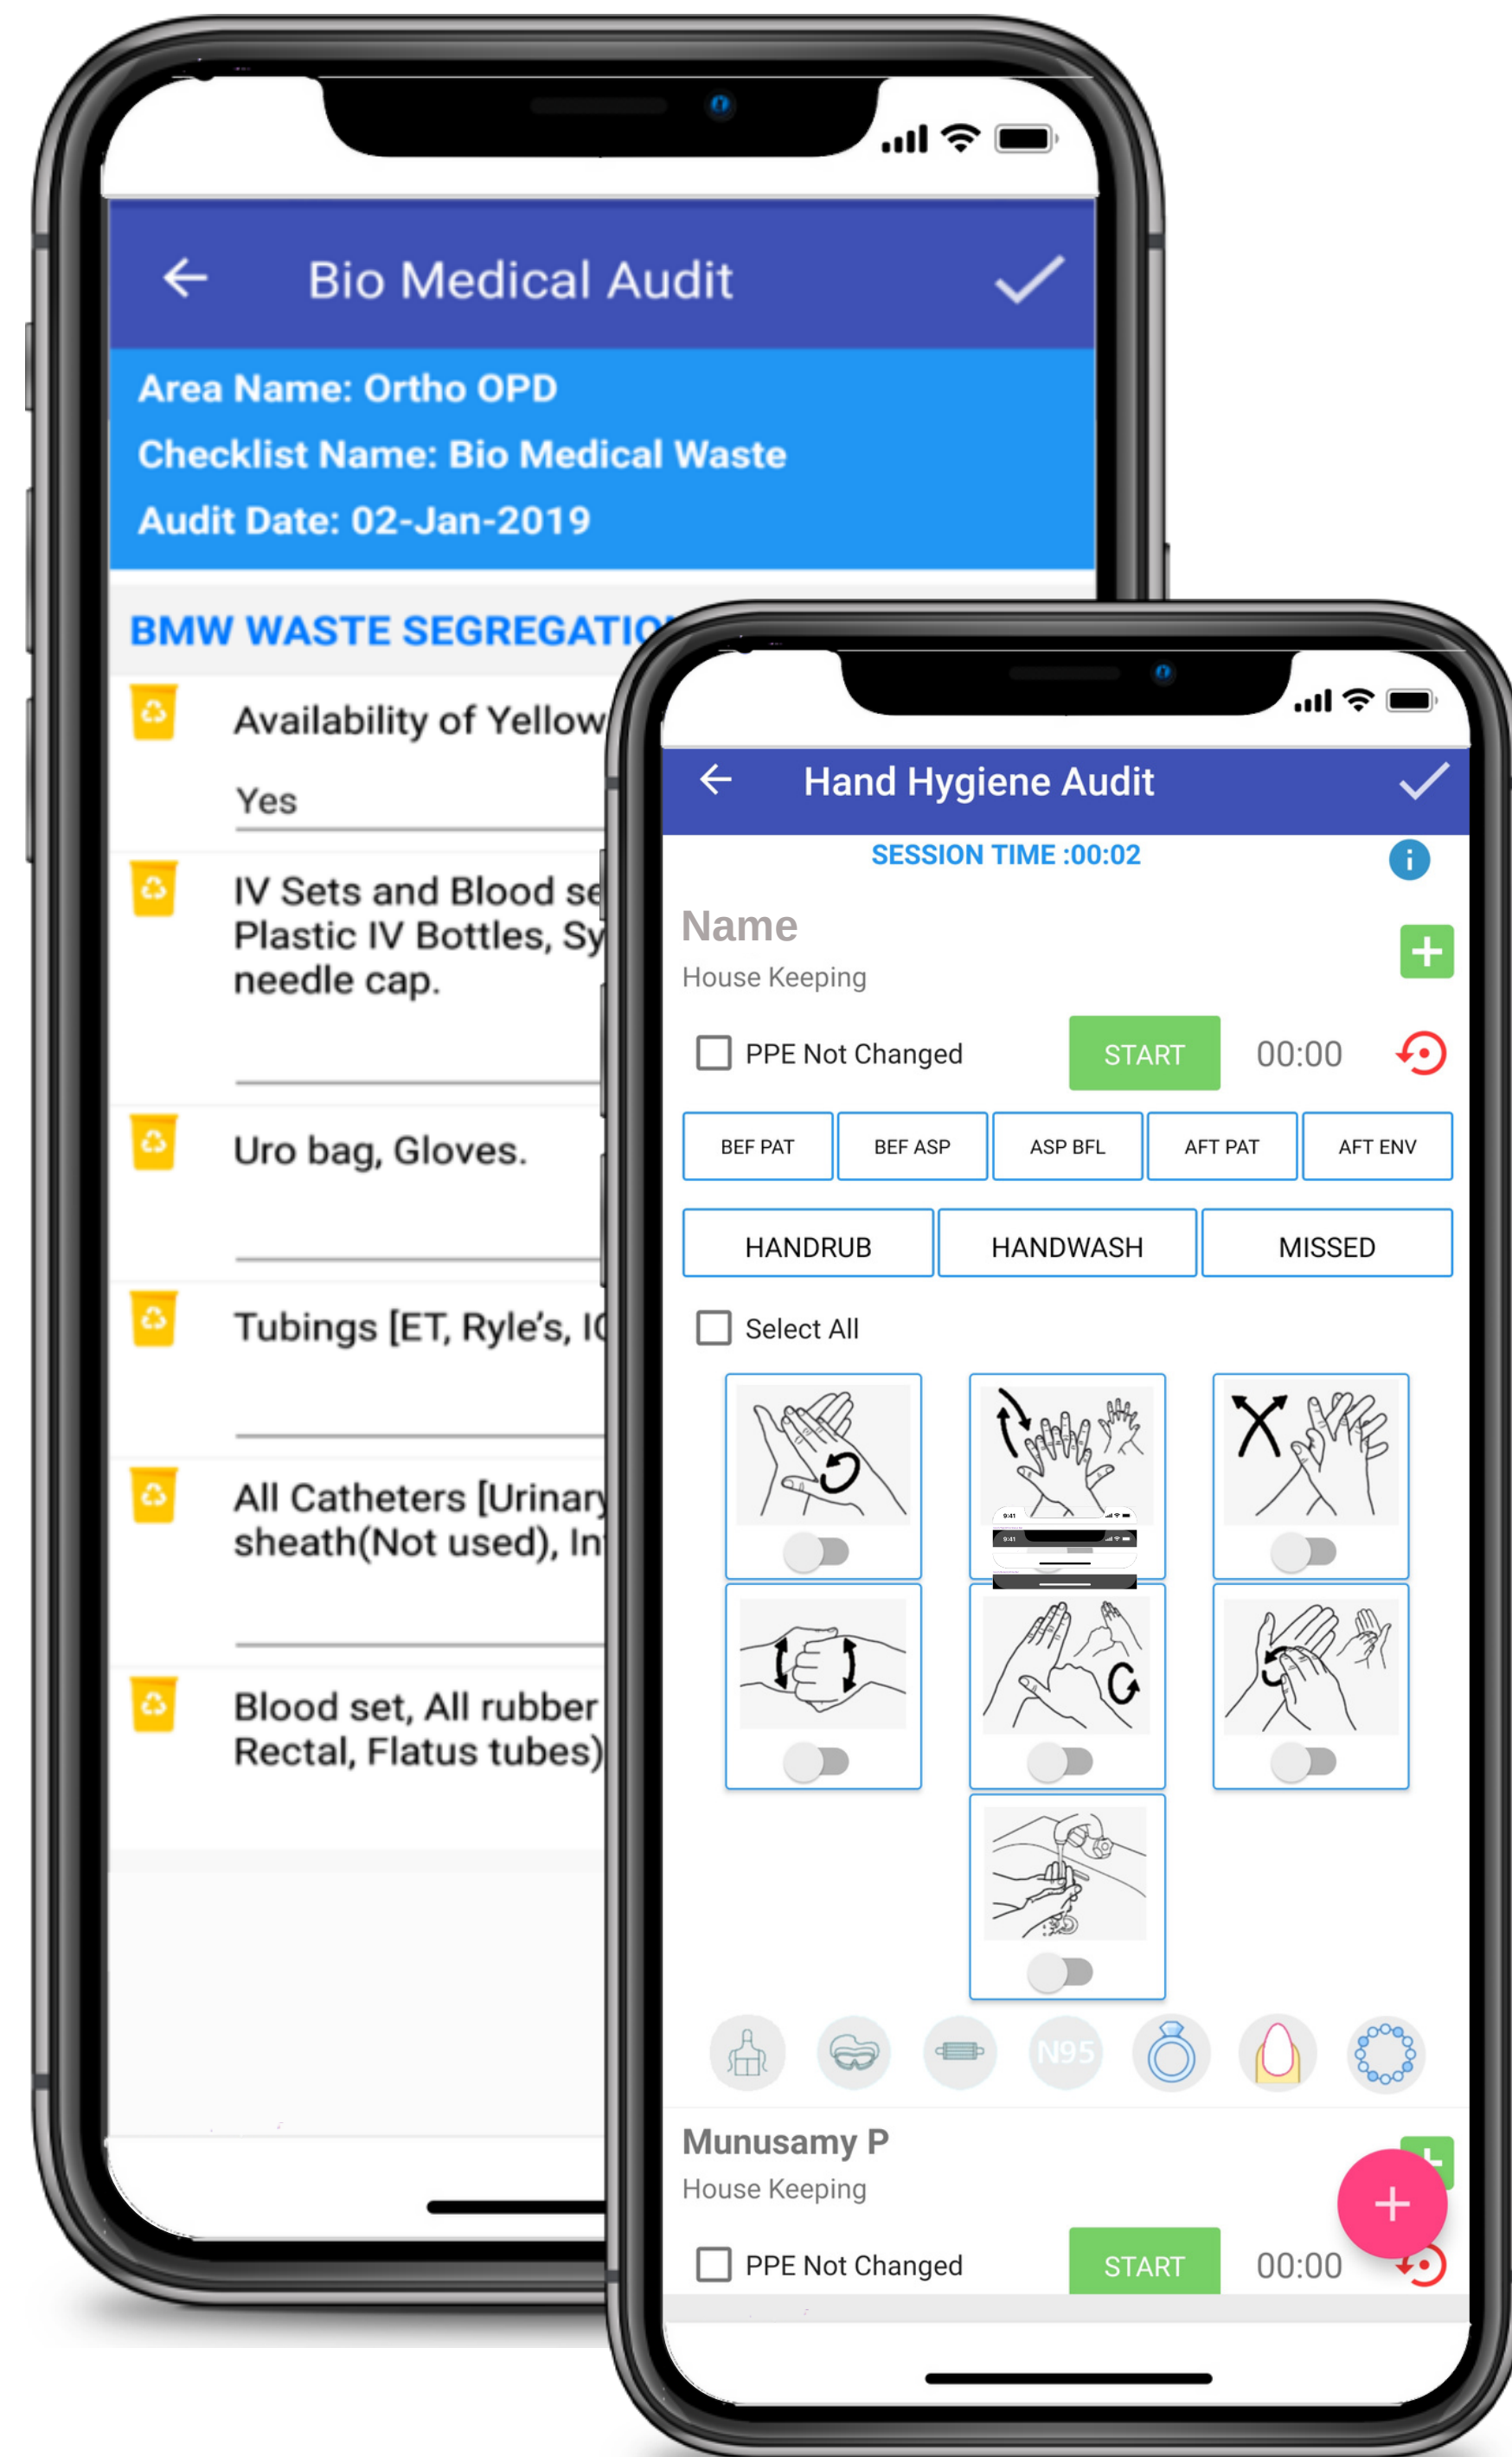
Bio Medical Audit

Area Name: Ortho OPD

Checklist Name: Bio Medical Waste

Audit Date: 02-Jan-2019

BMW WASTE SEGREGATIO

Availability of Yellow

Yes

IV Sets and Blood se Plastic IV Bottles, Sy needle cap.

Uro bag, Gloves.

Tubings [ET, Ryle's, IC

All Catheters [Urinary sheath(Not used), In

Blood set, All rubber Rectal, Flatus tubes)

Hand Hygiene Audit

SESSION TIME :00:02

Name

House Keeping

PPE Not Changed

START

00:00

| BEF PAT | BEF ASP | ASP BFL | AFT PAT | AFT ENV |
|---|---|---|---|---|

| HANDRUB | HANDWASH | MISSED |
|---|---|---|

Select All

N95

Munusamy P

House Keeping

PPE Not Changed

START

00:00